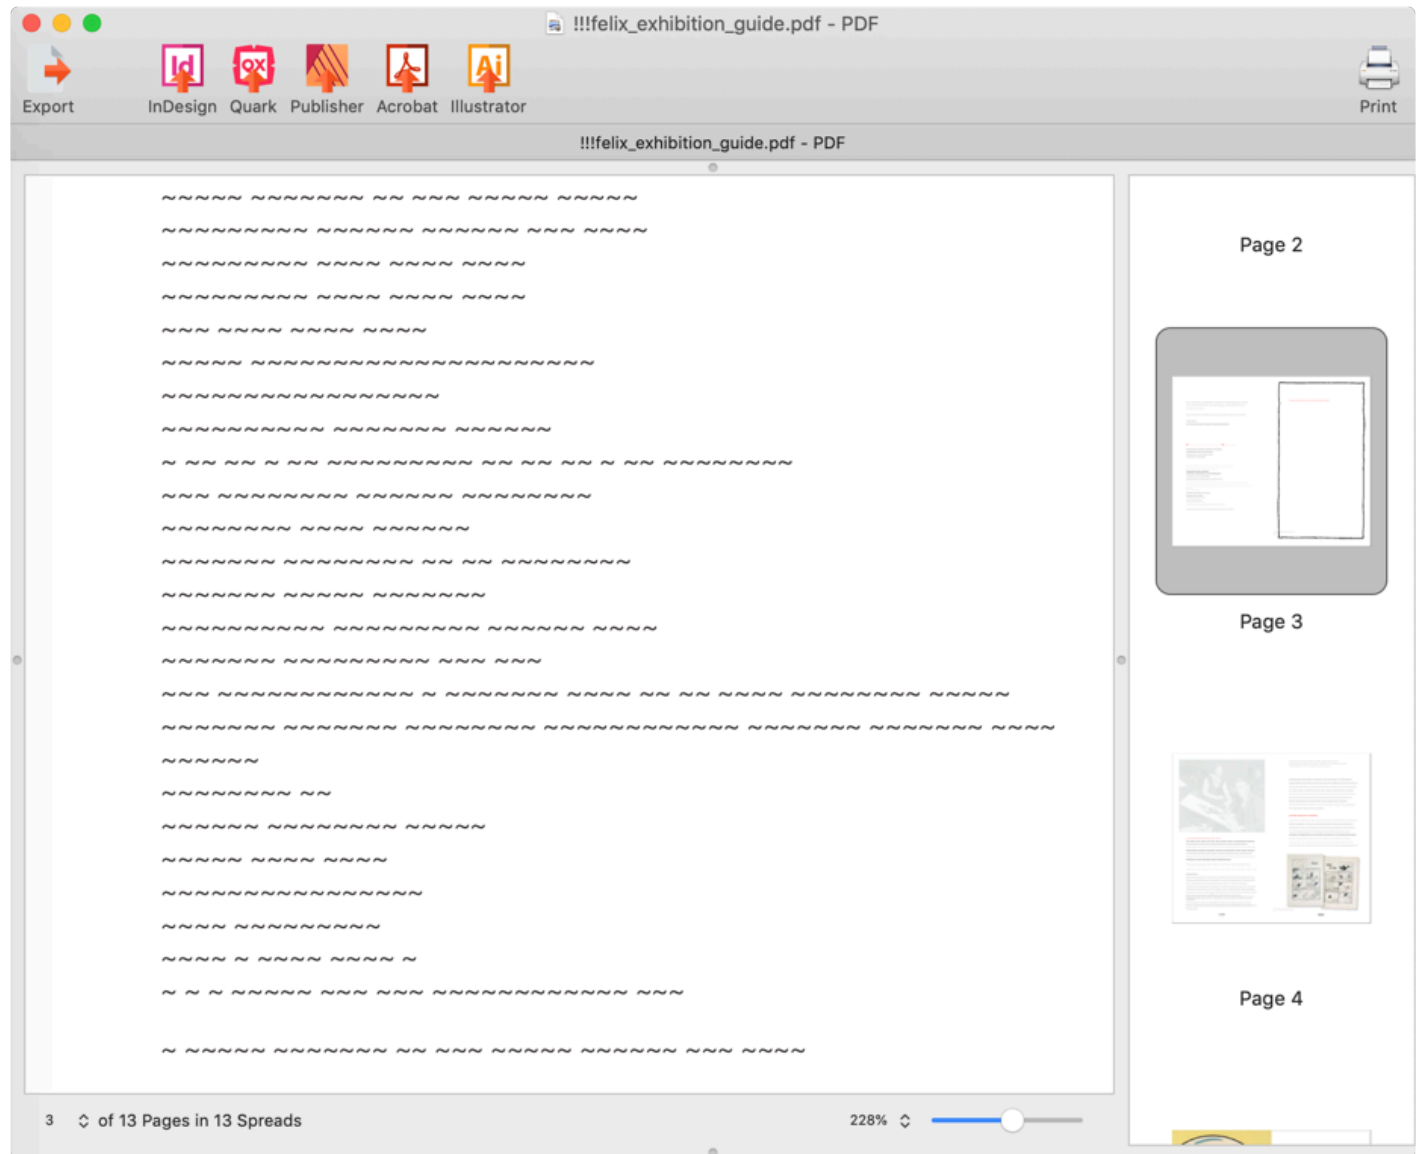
!!!felix_exhibition_guide.pdf - PDF

Export InDesign Quark Publisher Acrobat Illustrator Print

!!!felix_exhibition_guide.pdf - PDF

~~~~~ ~~~~~~~ ~~ ~~~ ~~~~~ ~~~~~
~~~~~~~~~ ~~~~~~ ~~~~~~ ~~~ ~~~~
~~~~~~~~~ ~~~~ ~~~~ ~~~~
~~~~~~~~~ ~~~~ ~~~~ ~~~~
~~~ ~~~~ ~~~~ ~~~~
~~~~~ ~~~~~~~~~~~~~~~~~~~~
~~~~~~~~~~~~~~~~
~~~~~~~~~~ ~~~~~~~ ~~~~~~
~ ~~ ~~ ~ ~~ ~~~~~~~~~ ~~ ~~ ~~ ~ ~~ ~~~~~~~~
~~~ ~~~~~~~~ ~~~~~~ ~~~~~~~~
~~~~~~~~ ~~~~ ~~~~~~
~~~~~~~ ~~~~~~~~ ~~ ~~ ~~~~~~~~
~~~~~~~ ~~~~~ ~~~~~~~
~~~~~~~~~~ ~~~~~~~~~ ~~~~~~ ~~~~
~~~~~~~ ~~~~~~~~~ ~~~ ~~~
~~~ ~~~~~~~~~~~~ ~ ~~~~~~~ ~~~~ ~~ ~~ ~~~~ ~~~~~~~~ ~~~~~
~~~~~~~ ~~~~~~~ ~~~~~~~~ ~~~~~~~~~~~~ ~~~~~~~ ~~~~~~~ ~~~~
~~~~~~
~~~~~~~~ ~~
~~~~~~ ~~~~~~~~ ~~~~~
~~~~~ ~~~~ ~~~~
~~~~~~~~~~~~~~~~
~~~~ ~~~~~~~~~
~~~~ ~ ~~~~ ~~~~ ~
~ ~ ~ ~~~~~ ~~~ ~~~ ~~~~~~~~~~~~ ~~~

~ ~~~~~ ~~~~~~~ ~~ ~~~ ~~~~~ ~~~~~~ ~~~ ~~~~

Page 2
Page 3
Page 4

3 of 13 Pages in 13 Spreads 228%